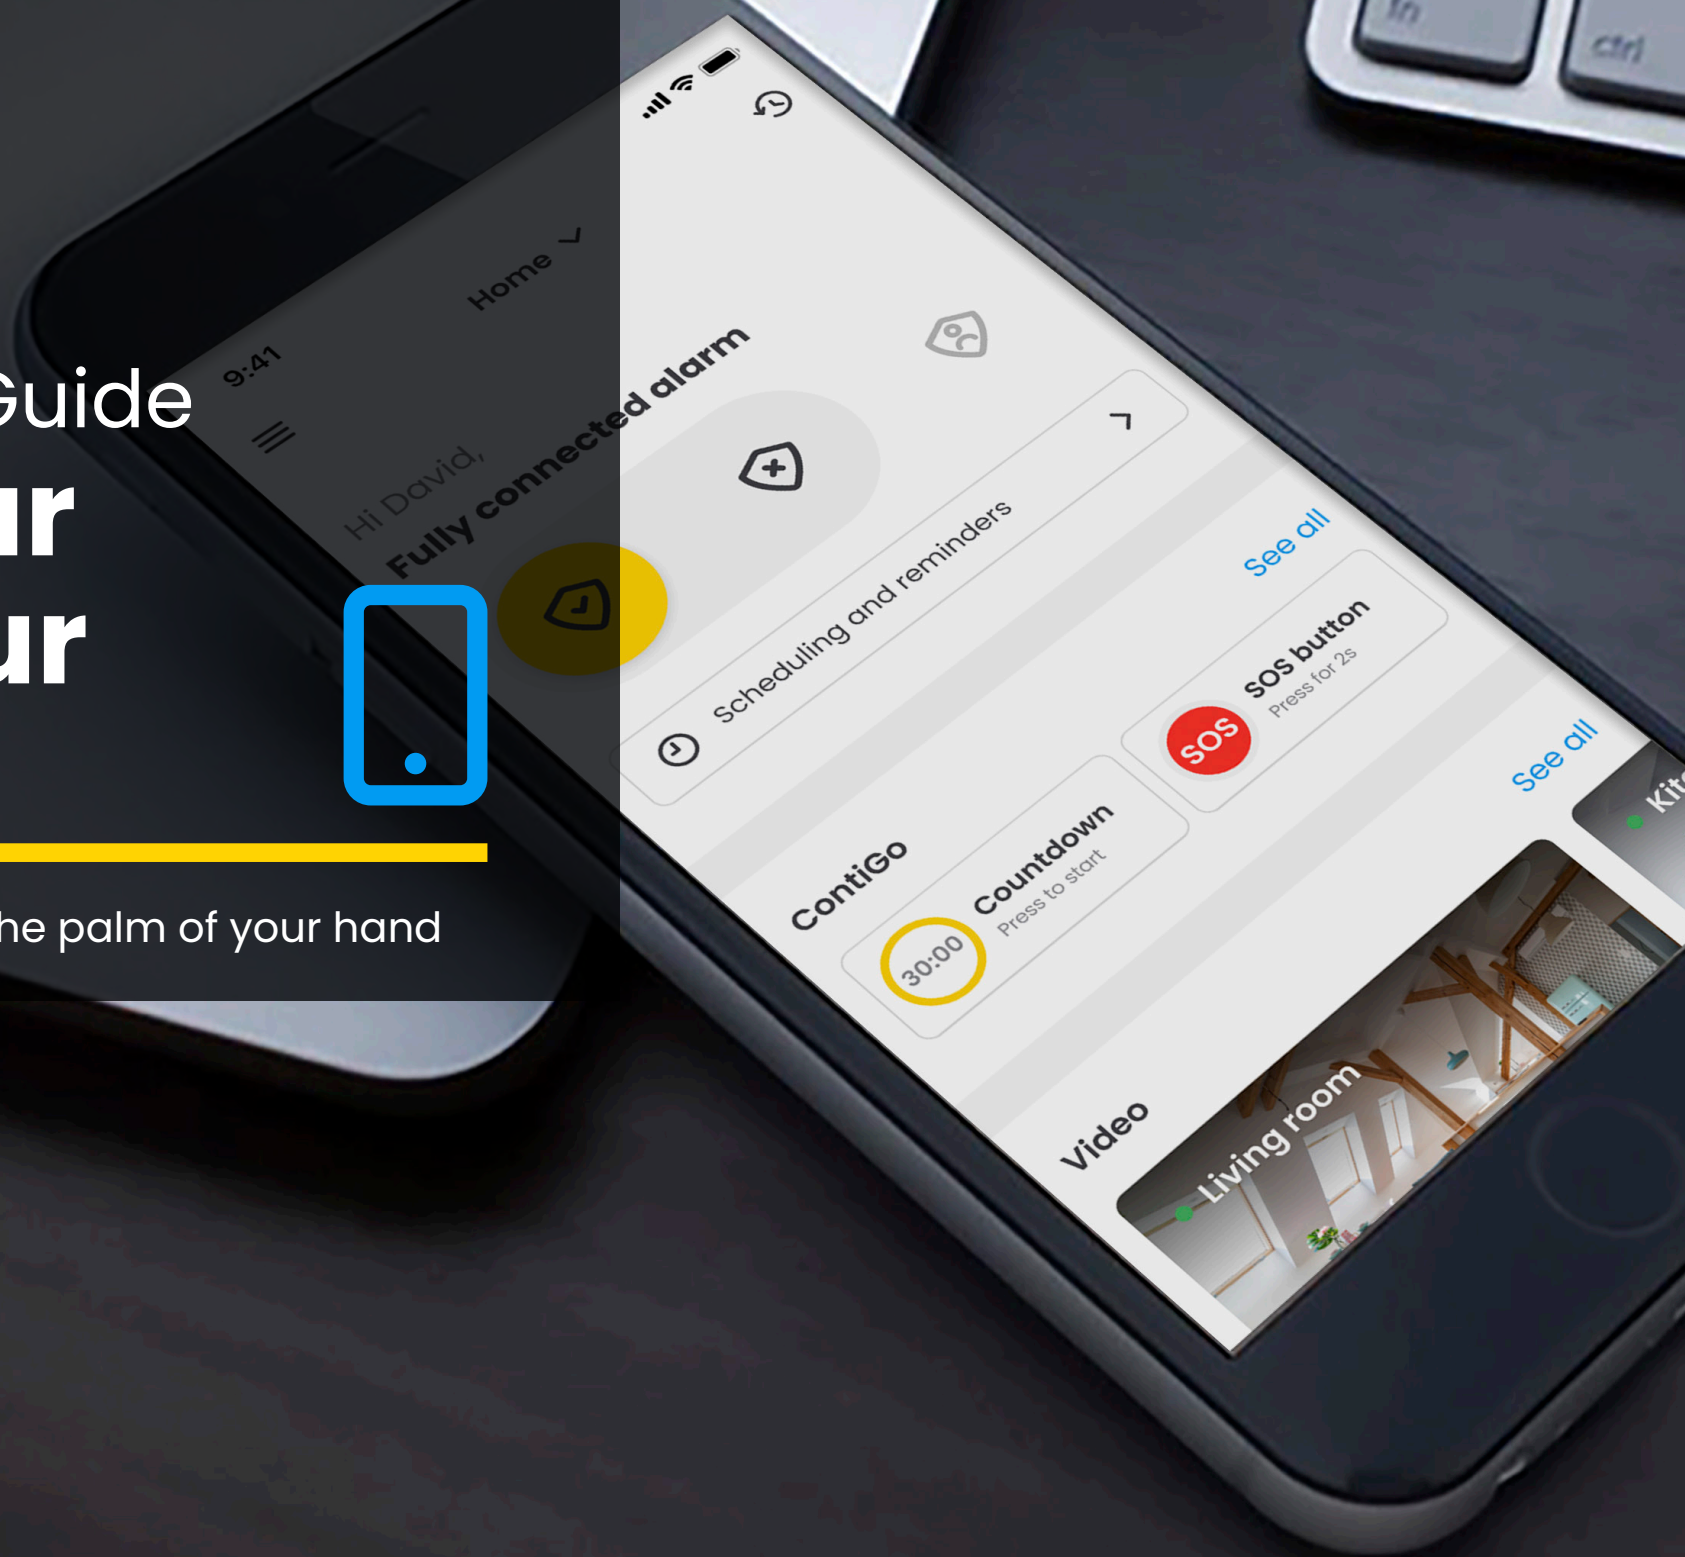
Guide
ur
ur

he palm of your hand

fn
ctrl

9:41
Home
Hi David,
Fully connected alarm

Scheduling and reminders

ContiGo
See all
30:00
Countdown
Press to start
SOS
SOS button
Press for 2s

Video
See all
Living room
Kit